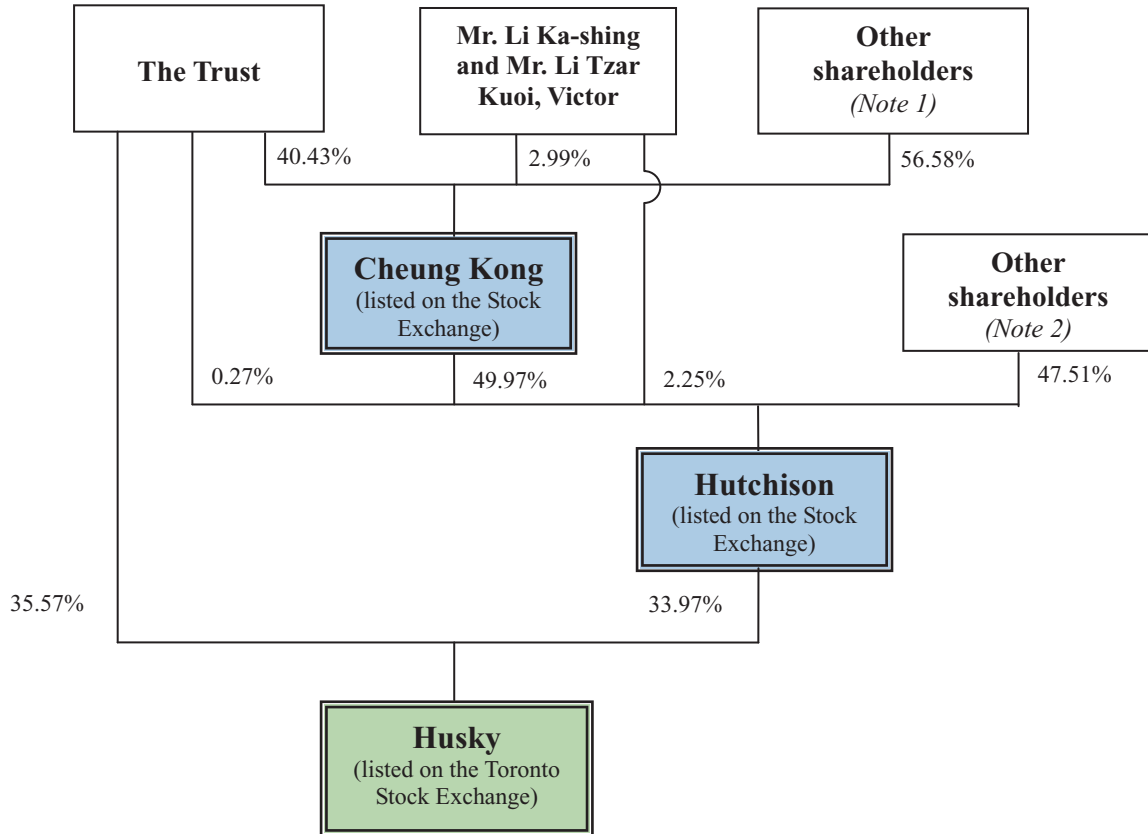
The Trust

Mr. Li Ka-shing and Mr. Li Tzar Kuoi, Victor

Other shareholders
(Note 1)

40.43%

2.99%

56.58%

Cheung Kong
(listed on the Stock Exchange)

Other shareholders
(Note 2)

0.27%

49.97%

2.25%

47.51%

Hutchison
(listed on the Stock Exchange)

35.57%

33.97%

Husky
(listed on the Toronto Stock Exchange)